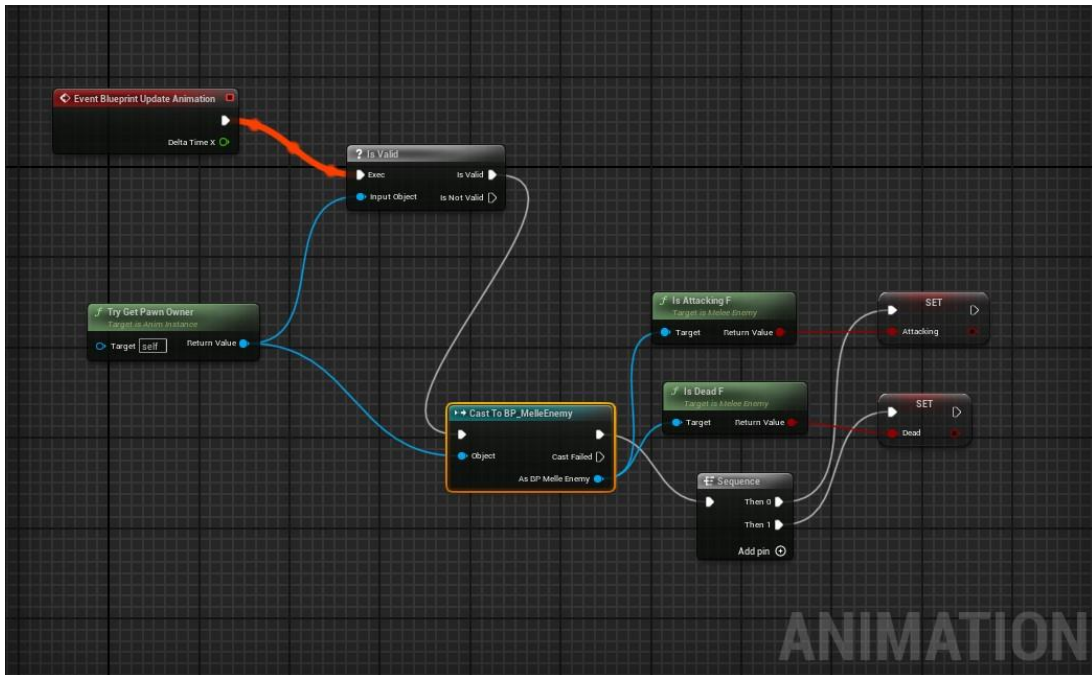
Event Blueprint Update Animation

Delta Time X

? Is Valid

Exec

Input Object

Is Valid

Is Not Valid

f Try Get Pawn Owner

Target is Anim Instance

Target self

Return Value

f Is Attacking F

Target is Melee Enemy

Target

Return Value

SET

Attacking

f Is Dead F

Target is Melee Enemy

Target

Return Value

SET

Dead

Cast To BP_MelleEnemy

Object

Cast Failed

As BP Melle Enemy

Sequence

Then 0

Then 1

Add pin

ANIMATION